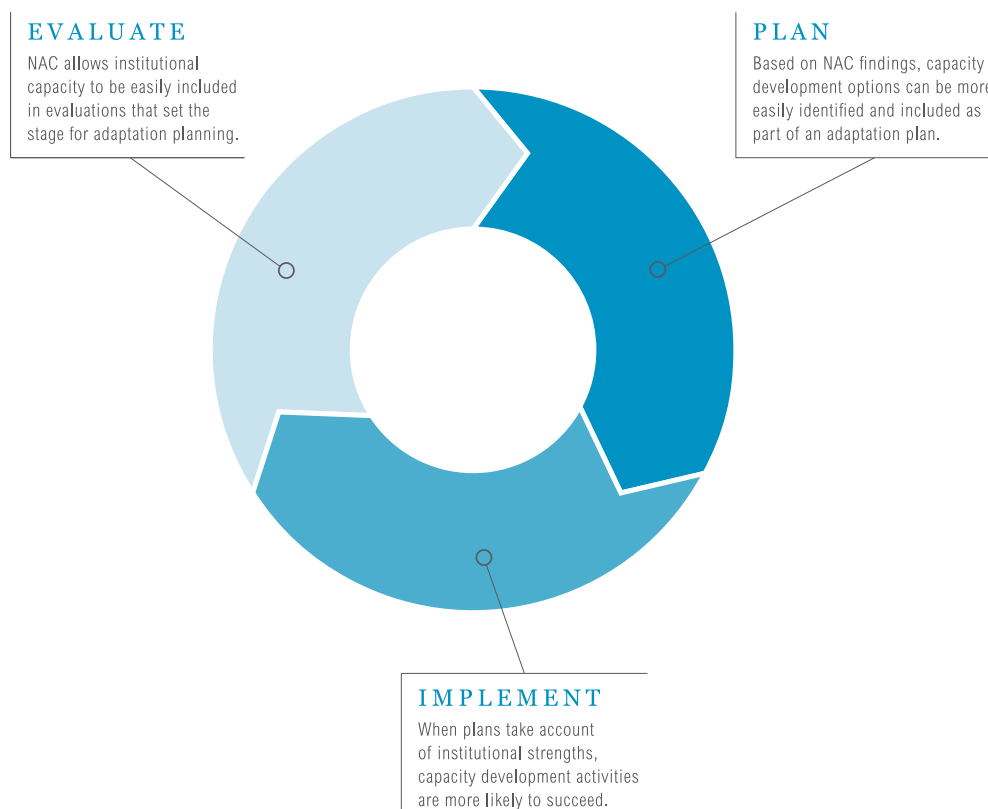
EVALUATE

NAC allows institutional capacity to be easily included in evaluations that set the stage for adaptation planning.

PLAN

Based on NAC findings, capacity development options can be more easily identified and included as part of an adaptation plan.

IMPLEMENT

When plans take account of institutional strengths, capacity development activities are more likely to succeed.